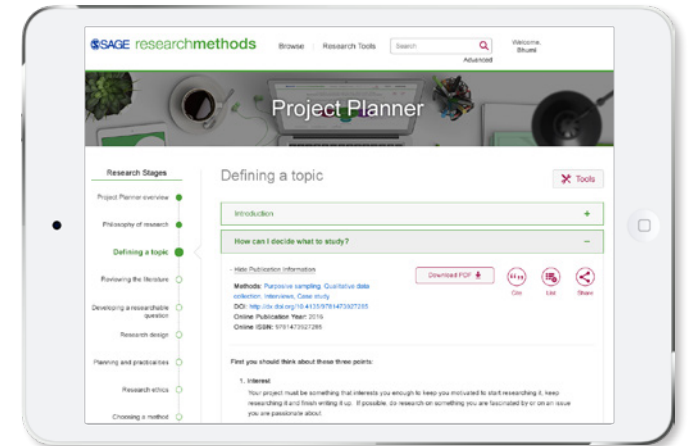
SSAGE researchmethods Browse Research Tools Search Advanced Welcome, Bhuest

Project Planner

Research Stages
Project Planner overview
Philosophy of research
Defining a topic
Reviewing the literature
Developing a researchable question
Research design
Planning and practicalities
Research ethics
Choosing a method

Defining a topic

Tools

Introduction +

How can I decide what to study? −

- Hide Publication Information

Download PDF

Cite List Share

Methods: Purposive sampling, Qualitative data collection, Interviews, Case study
DOI: http://dx.doi.org/10.4135/9781473927285
Online Publication Year: 2016
Online ISSN: 9781473927285

First you should think about these three points:

1. Interest
Your project must be something that interests you enough to keep you motivated to start researching it, keep researching it and finish writing it up. If possible, do research on something you are fascinated by or on an issue you are passionate about.